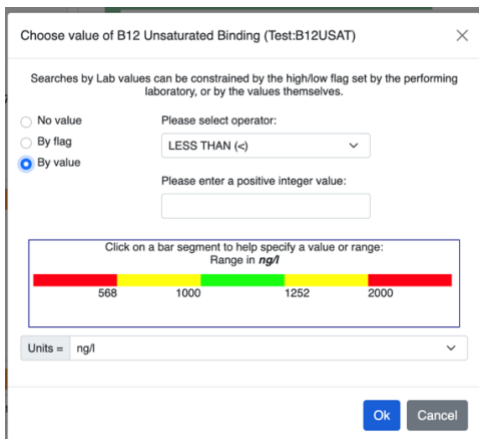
Choose value of B12 Unsaturated Binding (Test:B12USAT)

×

Searches by Lab values can be constrained by the high/low flag set by the performing laboratory, or by the values themselves.

No value

By flag

By value

Please select operator:

LESS THAN (<)

Please enter a positive integer value:

Click on a bar segment to help specify a value or range:
Range in ng/l

568 1000 1252 2000

Units = ng/l

Ok Cancel